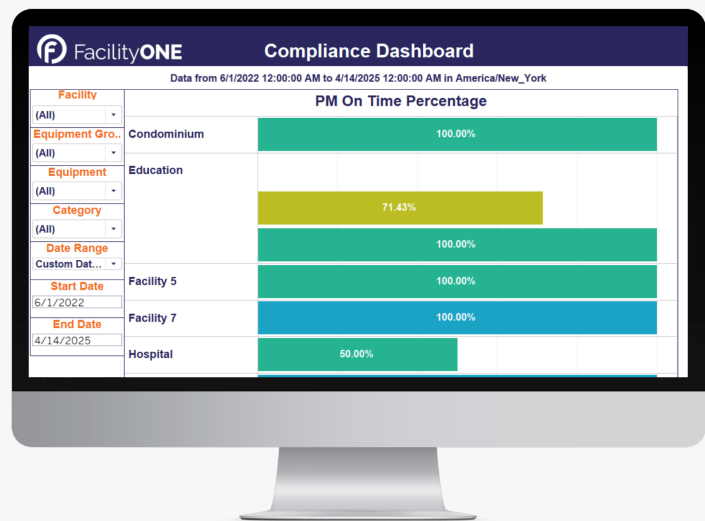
FacilityONE

Compliance Dashboard

Data from 6/1/2022 12:00:00 AM to 4/14/2025 12:00:00 AM in America/New_York

Facility
(All)
Equipment Gro..
(All)
Equipment
(All)
Category
(All)
Date Range
Custom Dat...
Start Date
6/1/2022
End Date
4/14/2025

PM On Time Percentage

Condominium 100.00%
Education 71.43%
100.00%
Facility 5 100.00%
Facility 7 100.00%
Hospital 50.00%